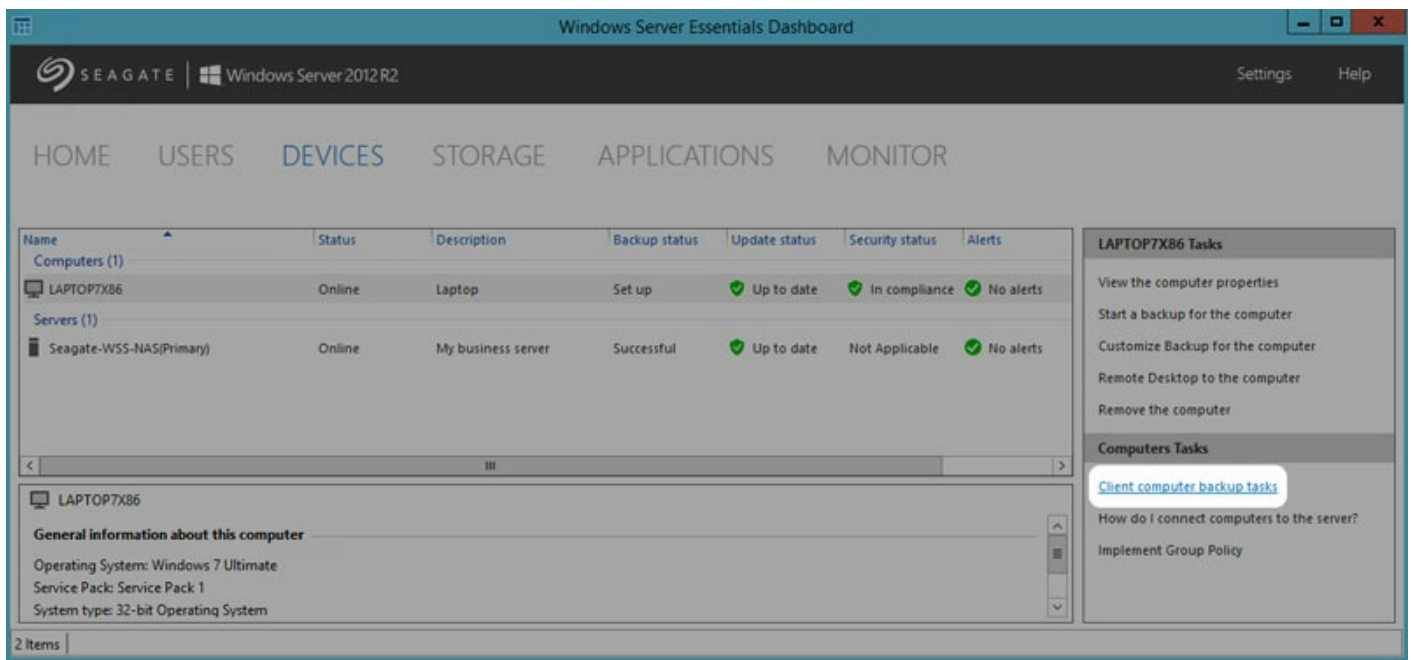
Windows Server Essentials Dashboard

SEAGATE | Windows Server 2012 R2

Settings Help

HOME USERS DEVICES STORAGE APPLICATIONS MONITOR

| Name | Status | Description | Backup status | Update status | Security status | Alerts |
|---|---|---|---|---|---|---|
| Computers (1) | | | | | | |
| LAPTOP7X86 | Online | Laptop | Set up | Up to date | In compliance | No alerts |
| Servers (1) | | | | | | |
| Seagate-WSS-NAS(Primary) | Online | My business server | Successful | Up to date | Not Applicable | No alerts |

LAPTOP7X86 Tasks

View the computer properties

Start a backup for the computer

Customize Backup for the computer

Remote Desktop to the computer

Remove the computer

Computers Tasks

Client computer backup tasks

How do I connect computers to the server?

Implement Group Policy

LAPTOP7X86

General information about this computer

Operating System: Windows 7 Ultimate

Service Pack: Service Pack 1

System type: 32-bit Operating System

2 Items